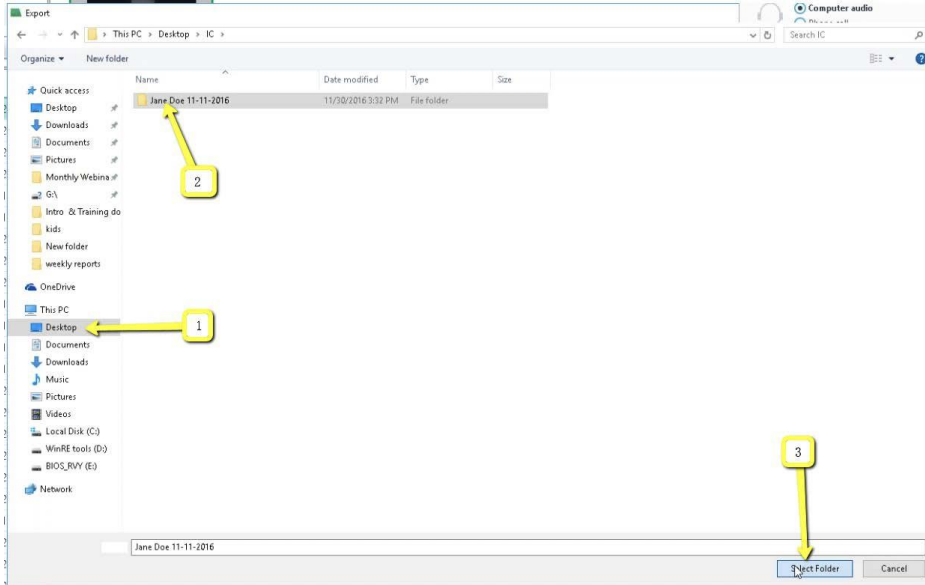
Export

Computer audio

Phone call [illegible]

This PC > Desktop > IC >

Search IC

Organize ▾ New folder

| Name | Date modified | Type | Size |
|---|---|---|---|
| Jane Doe 11-11-2016 | 11/30/2016 3:32 PM | File folder | |

2

Quick access
Desktop
Downloads
Documents
Pictures
Monthly Webina
G:\
Intro & Training do
kids
New folder
weekly reports

OneDrive

This PC
Desktop
Documents
Downloads
Music
Pictures
Videos
Local Disk (C:)
WinRE tools (D:)
BIOS_RVY (E:)

Network

1

3

Jane Doe 11-11-2016

Select Folder

Cancel